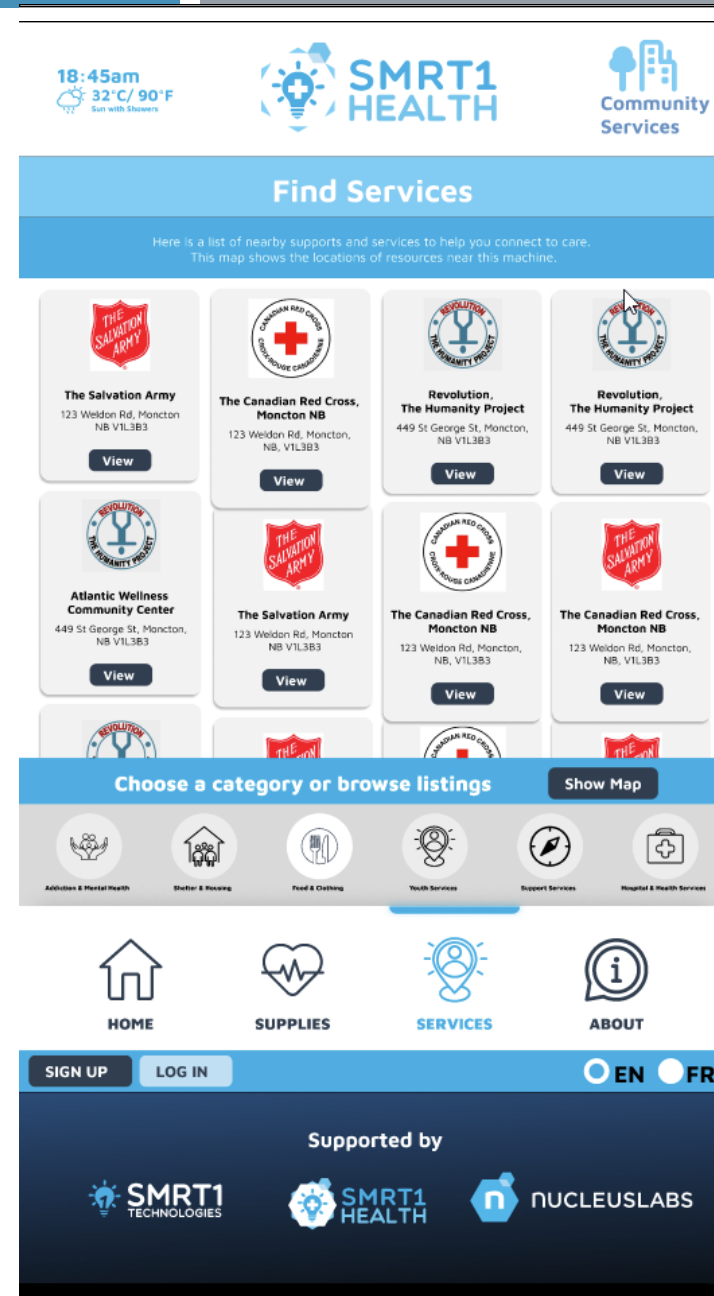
18:45am
32°C/ 90°F
Sun with Showers

SMRT1 HEALTH

Community Services

Find Services

Here is a list of nearby supports and services to help you connect to care. This map shows the locations of resources near this machine.

THE SALVATION ARMY
The Salvation Army
123 Weldon Rd, Moncton NB V1L3B3
View

CANADIAN RED CROSS CROIX-ROUGE CANADIENNE
The Canadian Red Cross, Moncton NB
123 Weldon Rd, Moncton, NB, V1L3B3
View

REVOLUTION THE HUMANITY PROJECT
Revolution, The Humanity Project
449 St George St, Moncton, NB V1L3B3
View

REVOLUTION THE HUMANITY PROJECT
Revolution, The Humanity Project
449 St George St, Moncton, NB V1L3B3
View

REVOLUTION THE HUMANITY PROJECT
Atlantic Wellness Community Center
449 St George St, Moncton, NB V1L3B3
View

THE SALVATION ARMY
The Salvation Army
123 Weldon Rd, Moncton NB V1L3B3
View

CANADIAN RED CROSS CROIX-ROUGE CANADIENNE
The Canadian Red Cross, Moncton NB
123 Weldon Rd, Moncton, NB, V1L3B3
View

THE SALVATION ARMY
The Canadian Red Cross, Moncton NB
123 Weldon Rd, Moncton, NB, V1L3B3
View

Choose a category or browse listings
Show Map

Addiction & Mental Health
Shelter & Housing
Food & Clothing
Youth Services
Support Services
Hospital & Health Services

HOME
SUPPLIES
SERVICES
ABOUT

SIGN UP
LOG IN
EN
FR

Supported by
SMRT1 TECHNOLOGIES
SMRT1 HEALTH
NUCLEUSLABS